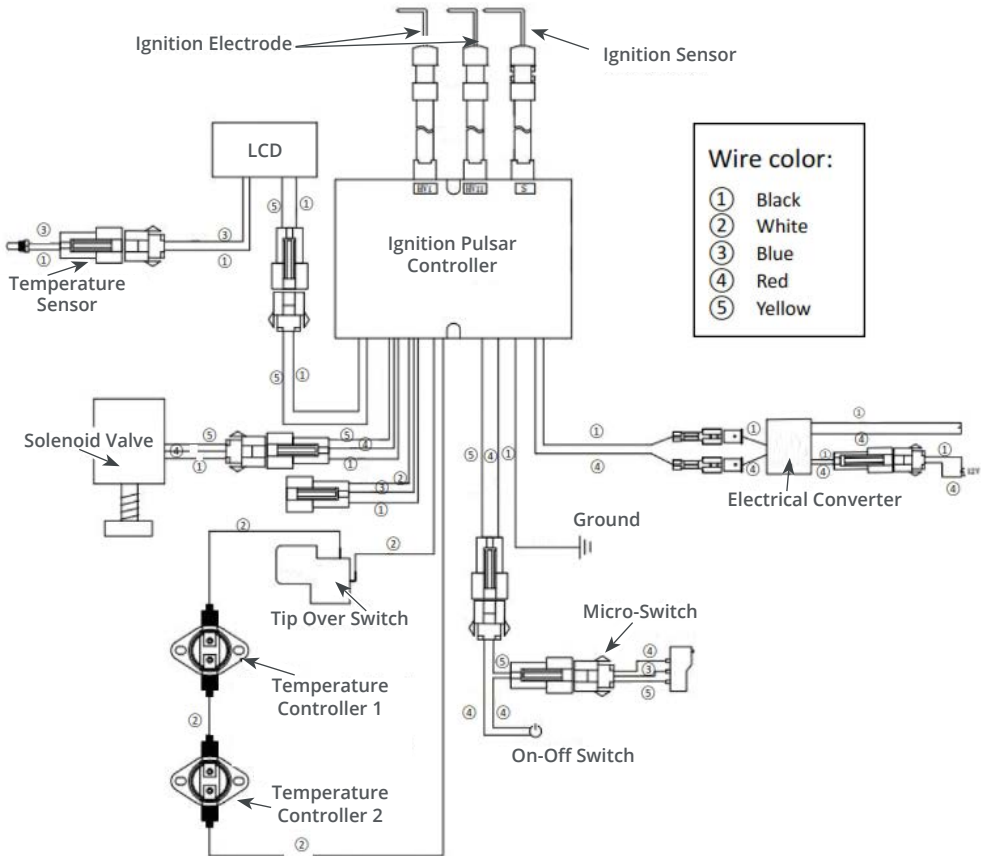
Ignition Electrode

Ignition Sensor

LCD

Wire color:
① Black
② White
③ Blue
④ Red
⑤ Yellow

HV1 HV11 S

Ignition Pulsar Controller

⑤ ①

③ ③
① ①

Temperature Sensor

⑤ ①

Solenoid Valve

⑤ ⑤
④ ④
① ①
②
③
①

⑤ ④ ①

① ①
④ ④

① ①
④ ④ ①
12V
④

Electrical Converter

Ground

②

②

Tip Over Switch

Micro-Switch

④
③
⑤
⑤

Temperature Controller 1

②

④ ④

On-Off Switch

Temperature Controller 2

②